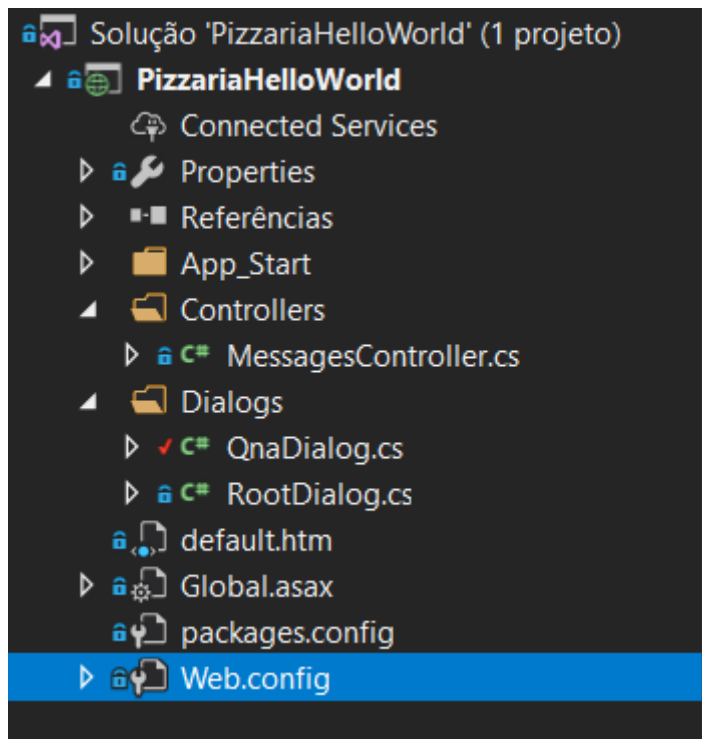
Solução 'PizzariaHelloWorld' (1 projeto)
PizzariaHelloWorld
Connected Services
Properties
Referências
App_Start
Controllers
C# MessagesController.cs
Dialogs
C# QnaDialog.cs
C# RootDialog.cs
default.htm
Global.asax
packages.config
Web.config